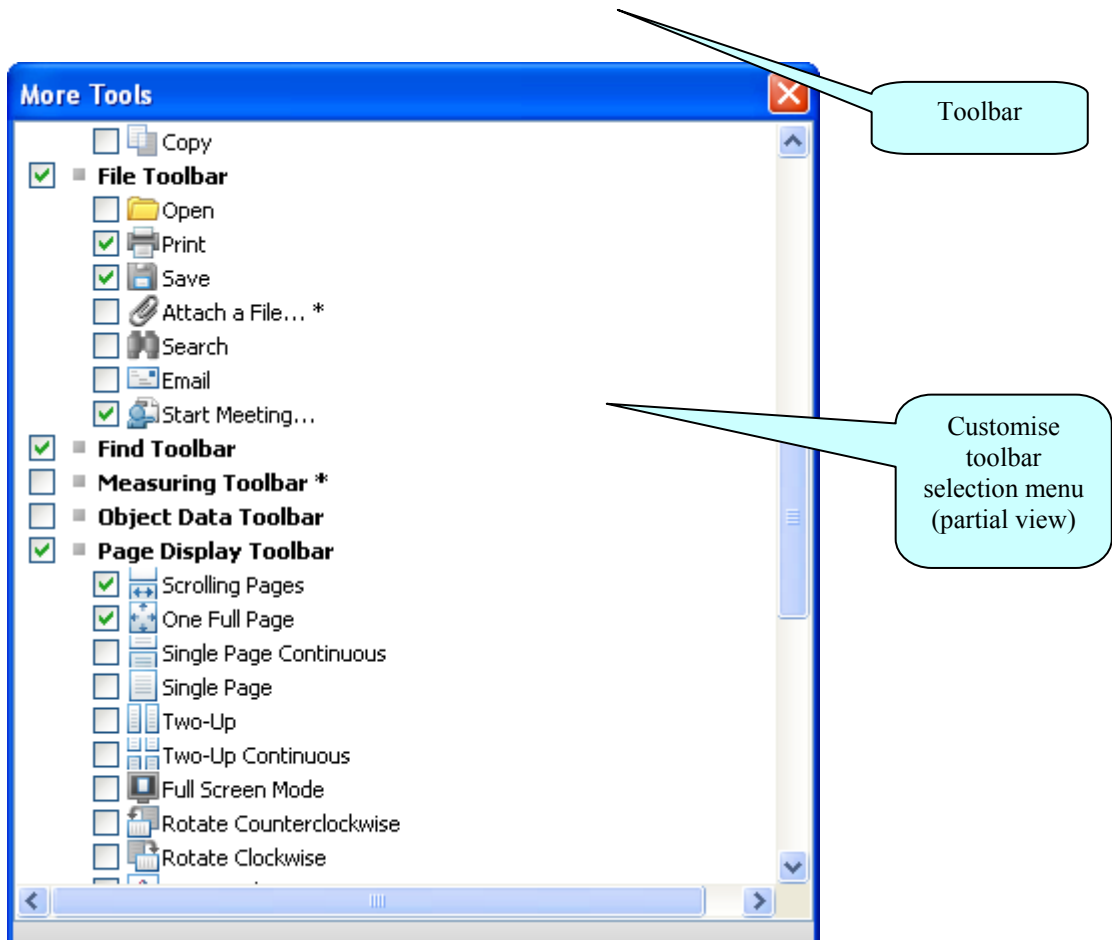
More Tools

Copy

File Toolbar

Open

Print

Save

Attach a File... *

Search

Email

Start Meeting...

Find Toolbar

Measuring Toolbar *

Object Data Toolbar

Page Display Toolbar

Scrolling Pages

One Full Page

Single Page Continuous

Single Page

Two-Up

Two-Up Continuous

Full Screen Mode

Rotate Counterclockwise

Rotate Clockwise

Toolbar

Customise toolbar selection menu (partial view)